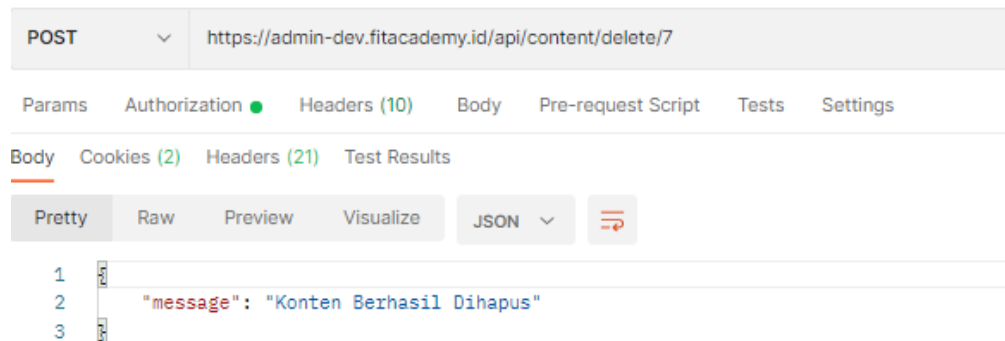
POST https://admin-dev.fitacademy.id/api/content/delete/7

Params Authorization Headers (10) Body Pre-request Script Tests Settings

Body Cookies (2) Headers (21) Test Results

Pretty Raw Preview Visualize JSON

1 {
2 "message": "Konten Berhasil Dihapus"
3 }